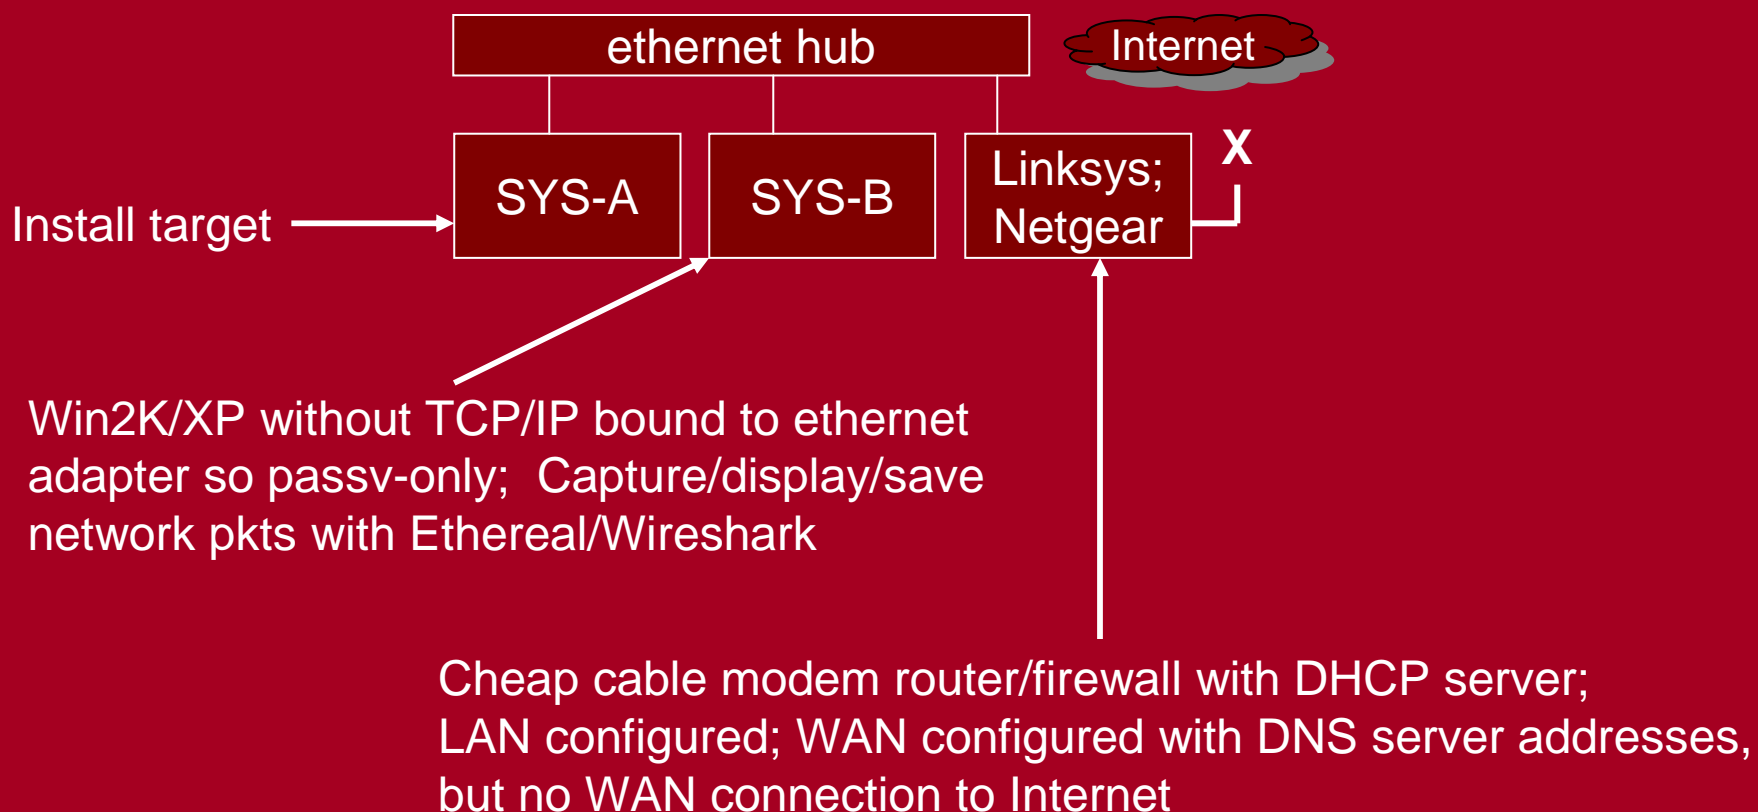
ethernet hub

Internet

Install target

SYS-A

SYS-B

Linksys; Netgear

X

Win2K/XP without TCP/IP bound to ethernet adapter so passv-only; Capture/display/save network pkts with Ethereal/Wireshark

Cheap cable modem router/firewall with DHCP server; LAN configured; WAN configured with DNS server addresses, but no WAN connection to Internet